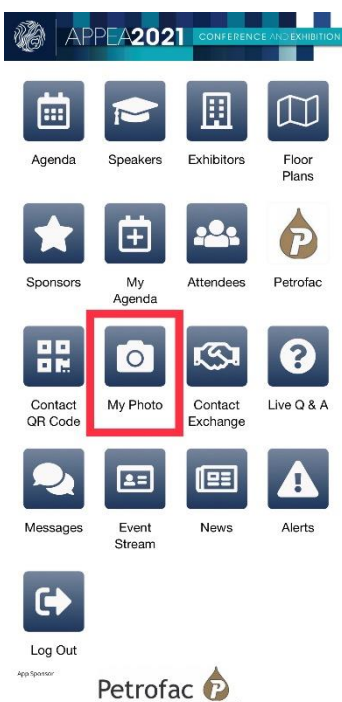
APPEA2021 CONFERENCE AND EXHIBITION

Agenda
Speakers
Exhibitors
Floor Plans

Sponsors
My Agenda
Attendees
Petrofac

Contact QR Code
My Photo
Contact Exchange
Live Q & A

Messages
Event Stream
News
Alerts

Log Out

App Sponsor

Petrofac